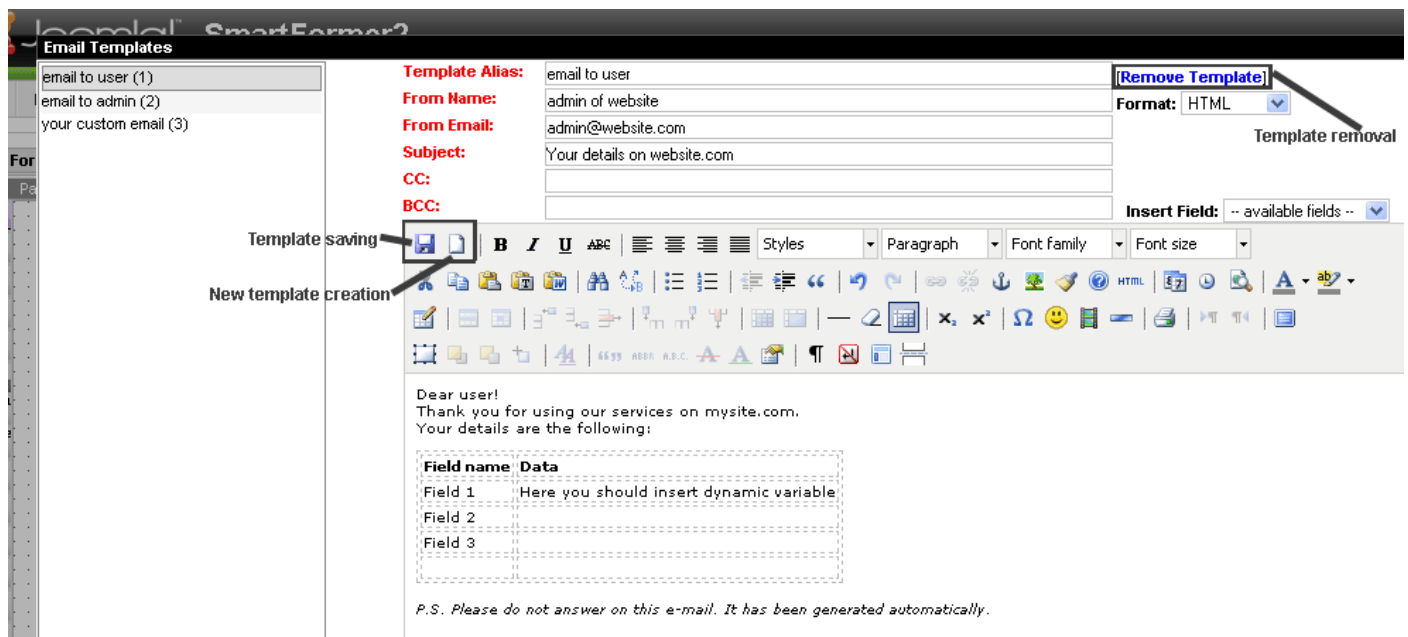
Joomla! SmartFormer2
Email Templates

email to user (1)
email to admin (2)
your custom email (3)

Template Alias: email to user
[Remove Template]
From Name: admin of website
Format: HTML
Template removal
From Email: admin@website.com
Subject: Your details on website.com
CC:
BCC:
Insert Field: -- available fields --

Template saving
New template creation

B I U ABC Styles Paragraph Font family Font size

HTML

Dear user!
Thank you for using our services on mysite.com.
Your details are the following:

| Field name | Data |
|---|---|
| Field 1 | Here you should insert dynamic variable |
| Field 2 | |
| Field 3 | |
| | |

P.S. Please do not answer on this e-mail. It has been generated automatically.